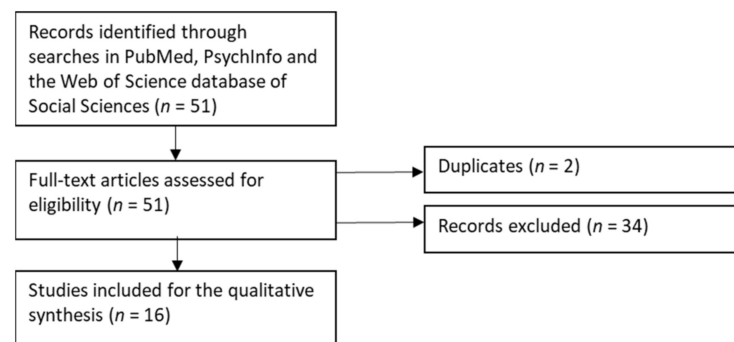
Records identified through searches in PubMed, PsychInfo and the Web of Science database of Social Sciences ($n$ = 51)

Full-text articles assessed for eligibility ($n$ = 51)

Duplicates ($n$ = 2)

Records excluded ($n$ = 34)

Studies included for the qualitative synthesis ($n$ = 16)